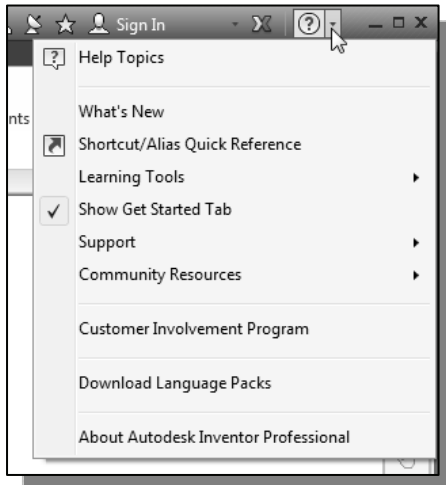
Sign In

nts

Help Topics

What's New

Shortcut/Alias Quick Reference

Learning Tools

Show Get Started Tab

Support

Community Resources

Customer Involvement Program

Download Language Packs

About Autodesk Inventor Professional